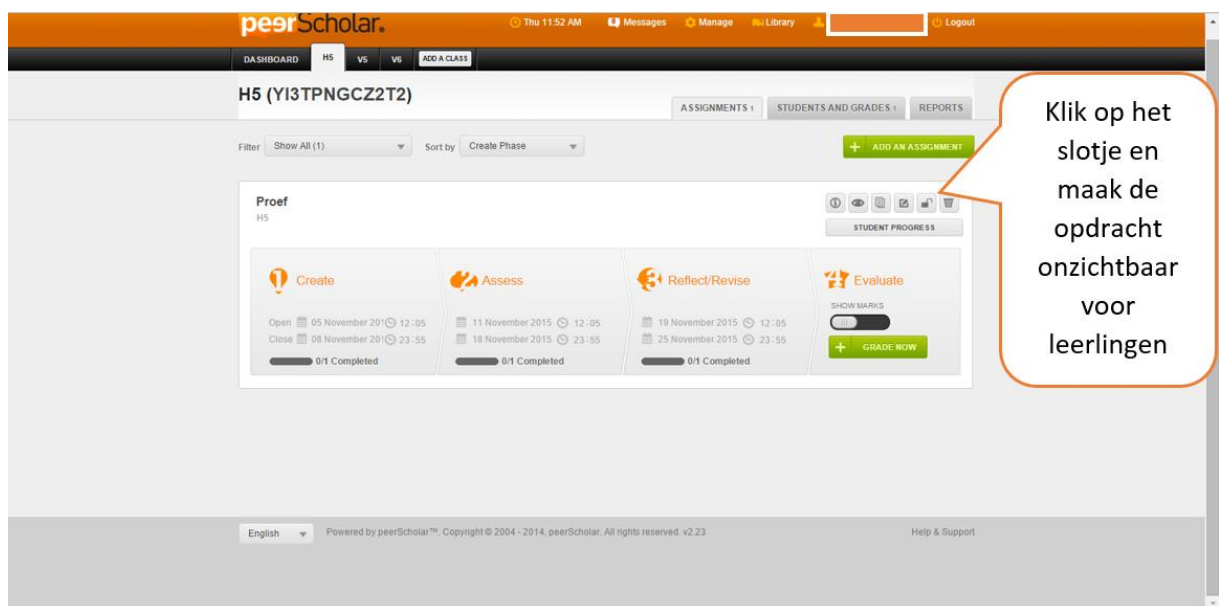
peerScholar. Thu 11:52 AM Messages Manage Library Logout

DASHBOARD H5 V5 V6 ADD A CLASS

H5 (YI3TPNGCZ2T2)

ASSIGNMENTS 1 STUDENTS AND GRADES 1 REPORTS

Klik op het slotje en maak de opdracht onzichtbaar voor leerlingen

Filter Show All (1) Sort by Create Phase

+ ADD AN ASSIGNMENT

Proef
H5

STUDENT PROGRESS

Create
Open 05 November 201 12:05
Close 08 November 201 23:55
0/1 Completed

Assess
11 November 2015 12:05
18 November 2015 23:55
0/1 Completed

Reflect/Revise
19 November 2015 12:05
25 November 2015 23:55
0/1 Completed

Evaluate
SHOW MARKS
+ GRADE NOW

English Powered by peerScholar™. Copyright © 2004 - 2014, peerScholar. All rights reserved. v2.23 Help & Support